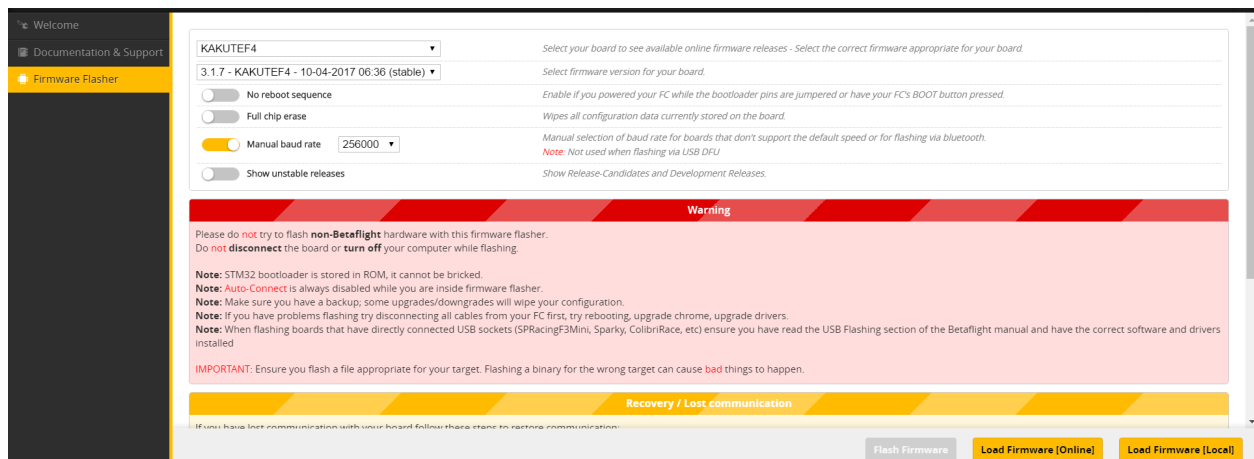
Welcome
Documentation & Support
Firmware Flasher

KAKUTEF4
Select your board to see available online firmware releases - Select the correct firmware appropriate for your board.

3.1.7 - KAKUTEF4 - 10-04-2017 06:36 (stable)
Select firmware version for your board.

No reboot sequence
Enable if you powered your FC while the bootloader pins are jumpered or have your FC's BOOT button pressed.

Full chip erase
Wipes all configuration data currently stored on the board.

Manual baud rate 256000
Manual selection of baud rate for boards that don't support the default speed or for flashing via bluetooth.
Note: Not used when flashing via USB DFU

Show unstable releases
Show Release-Candidates and Development Releases.

Warning

Please do not try to flash non-Betaflight hardware with this firmware flasher.
Do not disconnect the board or turn off your computer while flashing.

Note: STM32 bootloader is stored in ROM, it cannot be bricked.
Note: Auto-Connect is always disabled while you are inside firmware flasher.
Note: Make sure you have a backup; some upgrades/downgrades will wipe your configuration.
Note: If you have problems flashing try disconnecting all cables from your FC first, try rebooting, upgrade chrome, upgrade drivers.
Note: When flashing boards that have directly connected USB sockets (SPRacingF3Mini, Sparky, ColibriRace, etc) ensure you have read the USB Flashing section of the Betaflight manual and have the correct software and drivers installed

IMPORTANT: Ensure you flash a file appropriate for your target. Flashing a binary for the wrong target can cause bad things to happen.

Recovery / Lost communication

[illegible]

Flash Firmware
Load Firmware [Online]
Load Firmware [Local]